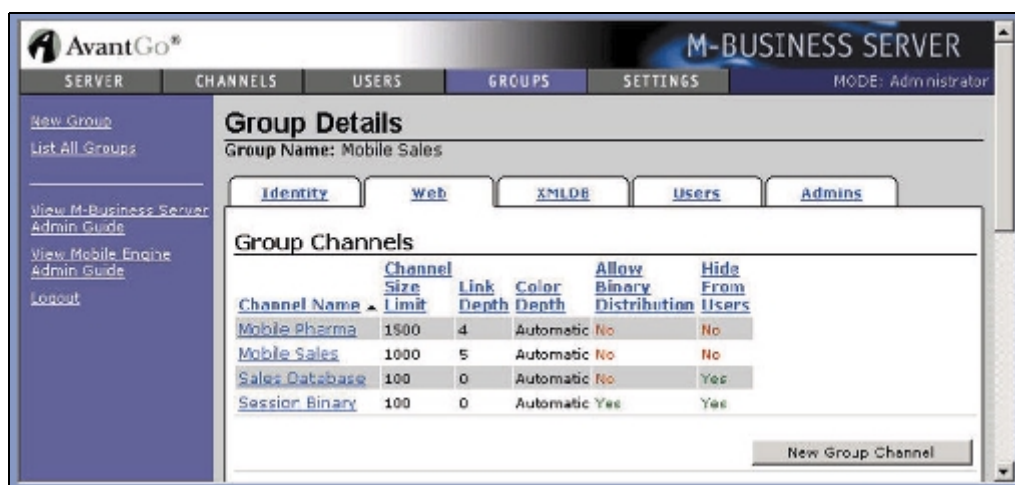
AvantGo®

M-BUSINESS SERVER

SERVER | CHANNELS | USERS | GROUPS | SETTINGS | MODE: Administrator

New Group
List All Groups

View M-Business Server Admin Guide
View Mobile Engine Admin Guide
Logout

Group Details
Group Name: Mobile Sales

Identity | Web | XMLDB | Users | Admins

Group Channels

| Channel Name ▲ | Channel Size Limit | Link Depth | Color Depth | Allow Binary Distribution | Hide From Users |
|---|---|---|---|---|---|
| Mobile Pharma | 1500 | 4 | Automatic | No | No |
| Mobile Sales | 1000 | 5 | Automatic | No | No |
| Sales Database | 100 | 0 | Automatic | No | Yes |
| Session Binary | 100 | 0 | Automatic | Yes | Yes |

New Group Channel